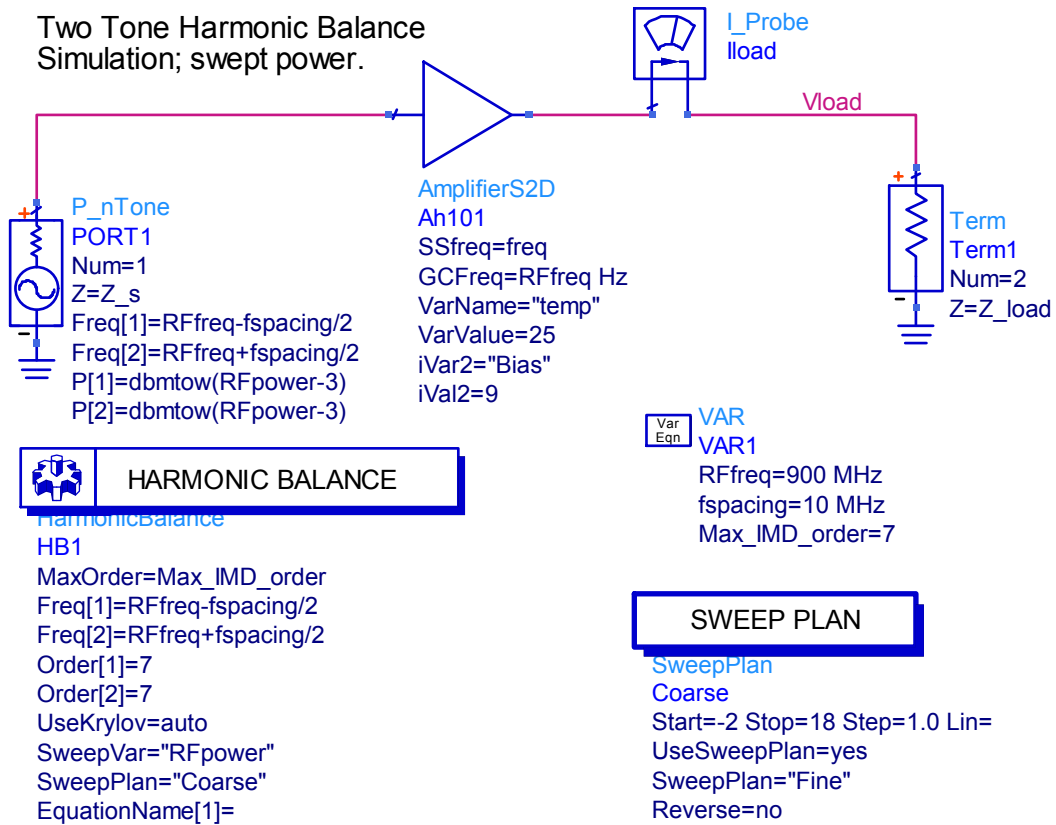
Two Tone Harmonic Balance
Simulation; swept power.

I_Probe
Iload

Vload

P_nTone
PORT1
Num=1
Z=Z_s
Freq[1]=RFfreq-fspacing/2
Freq[2]=RFfreq+fspacing/2
P[1]=dbmtow(RFpower-3)
P[2]=dbmtow(RFpower-3)

AmplifierS2D
Ah101
SSfreq=freq
GCFreq=RFfreq Hz
VarName="temp"
VarValue=25
iVar2="Bias"
iVal2=9

Term
Term1
Num=2
Z=Z_load

Var
Eqn
VAR
VAR1
RFfreq=900 MHz
fspacing=10 MHz
Max_IMD_order=7

HARMONIC BALANCE

HarmonicBalance
HB1
MaxOrder=Max_IMD_order
Freq[1]=RFfreq-fspacing/2
Freq[2]=RFfreq+fspacing/2
Order[1]=7
Order[2]=7
UseKrylov=auto
SweepVar="RFpower"
SweepPlan="Coarse"
EquationName[1]=

SWEEP PLAN

SweepPlan
Coarse
Start=-2 Stop=18 Step=1.0 Lin=
UseSweepPlan=yes
SweepPlan="Fine"
Reverse=no